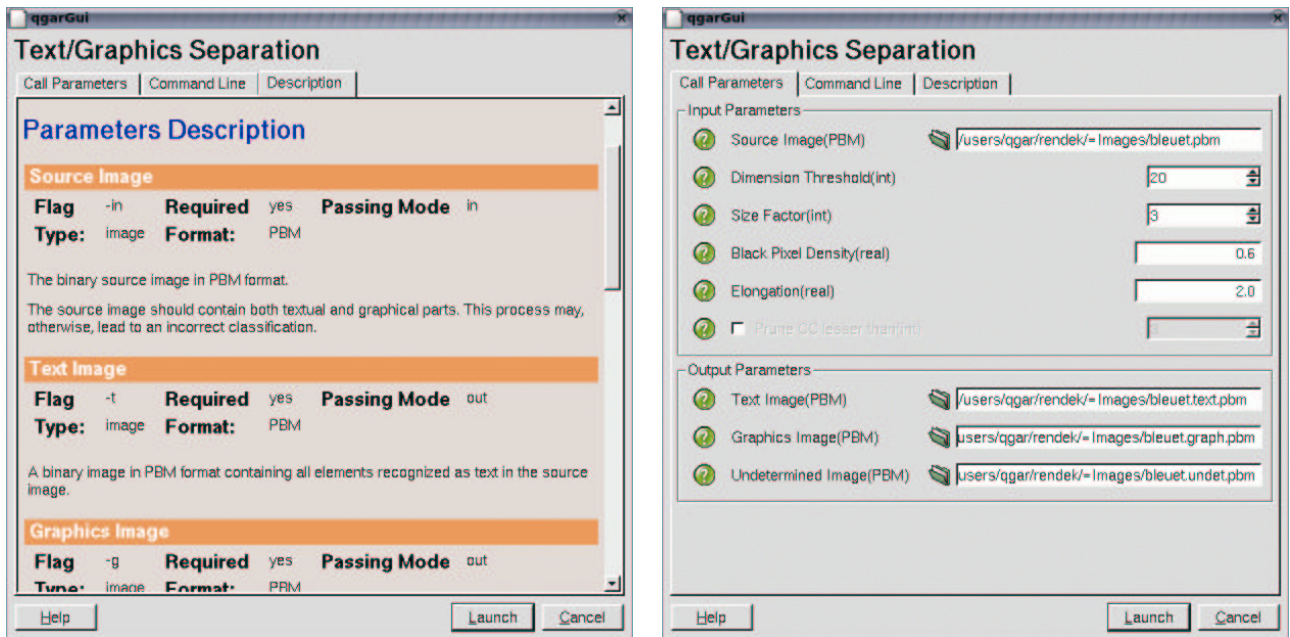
qgarGui

Text/Graphics Separation

Call Parameters | Command Line | Description

Parameters Description

Source Image

Flag -in Required yes Passing Mode in
Type: image Format: PBM

The binary source image in PBM format.

The source image should contain both textual and graphical parts. This process may, otherwise, lead to an incorrect classification.

Text Image

Flag -t Required yes Passing Mode out
Type: image Format: PBM

A binary image in PBM format containing all elements recognized as text in the source image.

Graphics Image

Flag -g Required yes Passing Mode out
Type: image Format: PBM

Help Launch Cancel

qgarGui

Text/Graphics Separation

Call Parameters | Command Line | Description

Input Parameters

Source Image(PBM) /users/qgar/rendek/=Images/bleuet.pbm

Dimension Threshold(int) 20

Size Factor(int) 3

Black Pixel Density(real) 0.6

Elongation(real) 2.0

Prune CC lesser than(int) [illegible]

Output Parameters

Text Image(PBM) /users/qgar/rendek/=Images/bleuet.text.pbm

Graphics Image(PBM) users/qgar/rendek/=Images/bleuet.graph.pbm

Undetermined Image(PBM) users/qgar/rendek/=Images/bleuet.undet.pbm

Help Launch Cancel